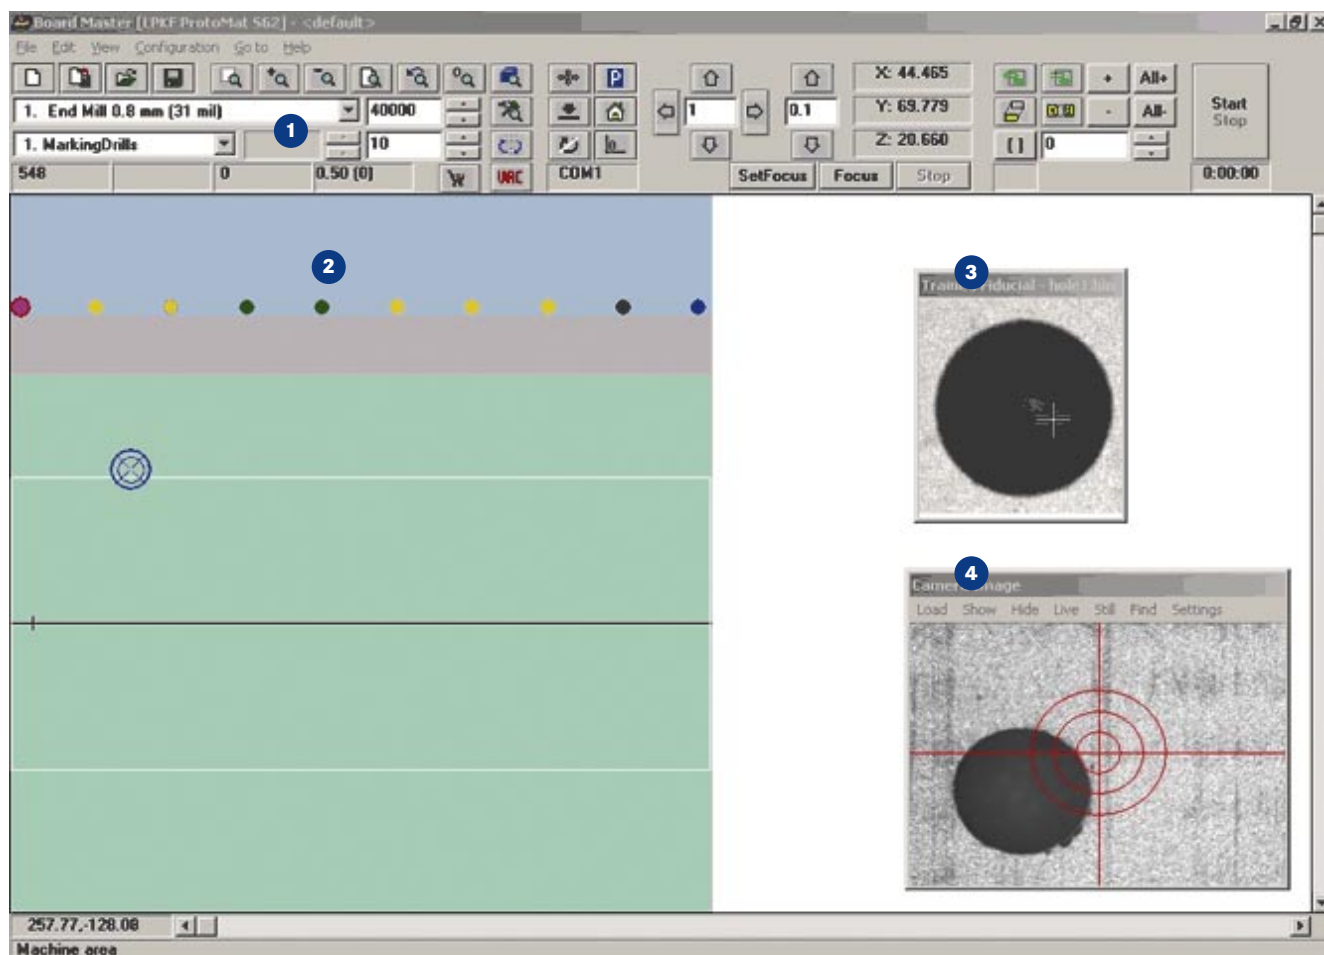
Board Master [LPKF ProtoMat S62] - <default>

File Edit View Configuration Go to Help

1. End Mill 0.8 mm (31 mil)
40000
1. MarkingDrills
10
548
0
0.50 [0]
VAC
COM1
1
0.1
X: 44.465
Y: 69.779
Z: 20.660
SetFocus
Focus
Stop
All+
All-
0
Start
Stop
0:00:00

1

2

3

Tran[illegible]iducial - hole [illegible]

4

Camer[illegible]age
Load Show Hide Live Still Find Settings

257.77,-128.08
Machine area